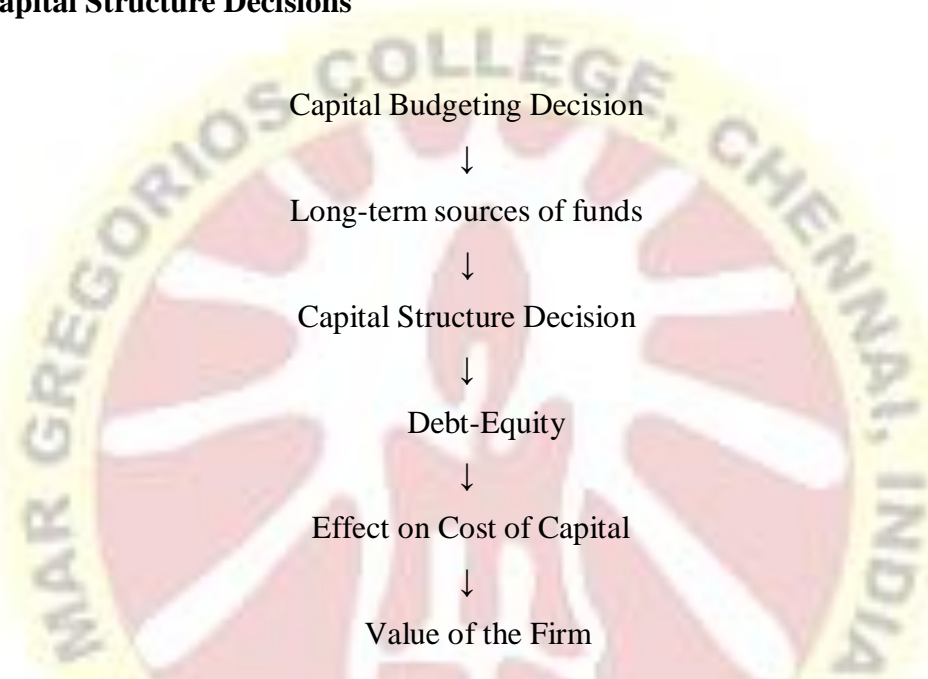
apital Structure Decisions

MAR GREGORIOS COLLEGE, CHENNAI, INDIA

Capital Budgeting Decision

↓

Long-term sources of funds

↓

Capital Structure Decision

↓

Debt-Equity

↓

Effect on Cost of Capital

↓

Value of the Firm